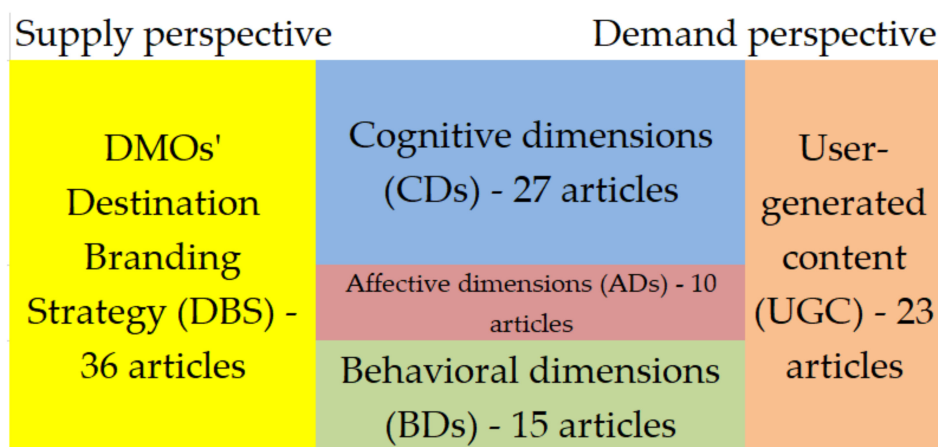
Supply perspective

Demand perspective

DMOs' Destination Branding Strategy (DBS) - 36 articles

Cognitive dimensions (CDs) - 27 articles

Affective dimensions (ADs) - 10 articles

Behavioral dimensions (BDs) - 15 articles

User-generated content (UGC) - 23 articles